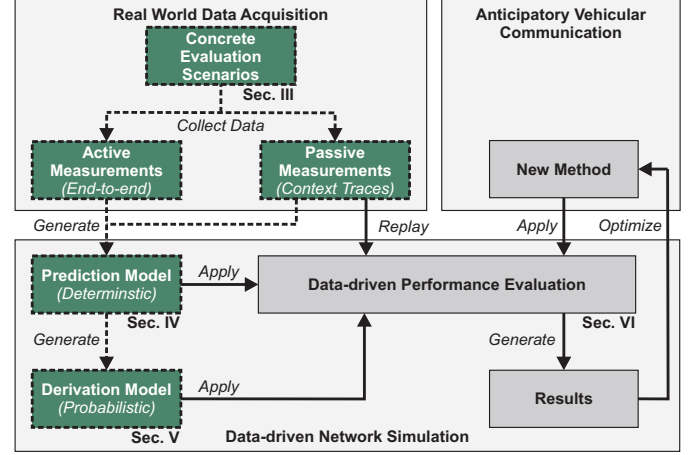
Real World Data Acquisition

Concrete Evaluation Scenarios

Sec. III

Collect Data

Active Measurements (End-to-end)

Passive Measurements (Context Traces)

Anticipatory Vehicular Communication

New Method

Generate

Replay

Apply

Optimize

Prediction Model (Determinstic)

Apply

Data-driven Performance Evaluation

Sec. IV

Sec. VI

Generate

Generate

Derivation Model (Probabilistic)

Apply

Results

Sec. V

Data-driven Network Simulation